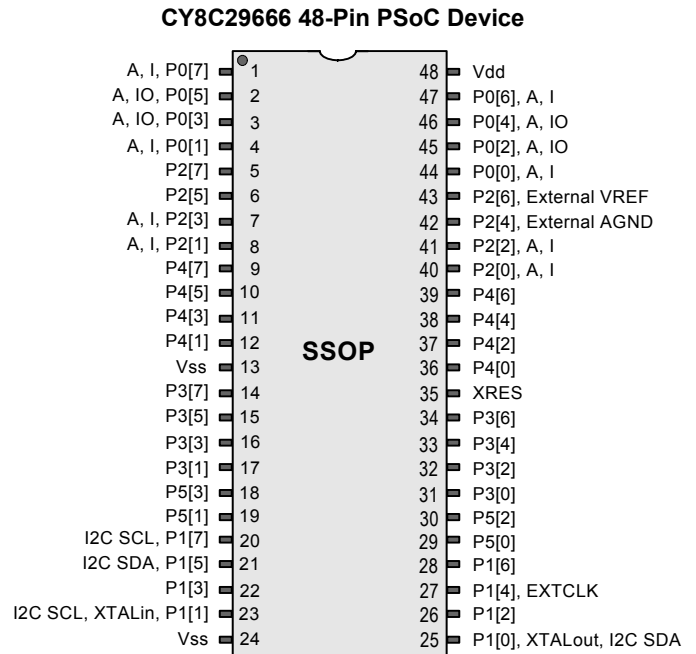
CY8C29666 48-Pin PSoC Device

A, I, P0[7] 1
A, IO, P0[5] 2
A, IO, P0[3] 3
A, I, P0[1] 4
P2[7] 5
P2[5] 6
A, I, P2[3] 7
A, I, P2[1] 8
P4[7] 9
P4[5] 10
P4[3] 11
P4[1] 12
Vss 13
P3[7] 14
P3[5] 15
P3[3] 16
P3[1] 17
P5[3] 18
P5[1] 19
I2C SCL, P1[7] 20
I2C SDA, P1[5] 21
P1[3] 22
I2C SCL, XTALin, P1[1] 23
Vss 24

SSOP

48 Vdd
47 P0[6], A, I
46 P0[4], A, IO
45 P0[2], A, IO
44 P0[0], A, I
43 P2[6], External VREF
42 P2[4], External AGND
41 P2[2], A, I
40 P2[0], A, I
39 P4[6]
38 P4[4]
37 P4[2]
36 P4[0]
35 XRES
34 P3[6]
33 P3[4]
32 P3[2]
31 P3[0]
30 P5[2]
29 P5[0]
28 P1[6]
27 P1[4], EXTCLK
26 P1[2]
25 P1[0], XTALout, I2C SDA